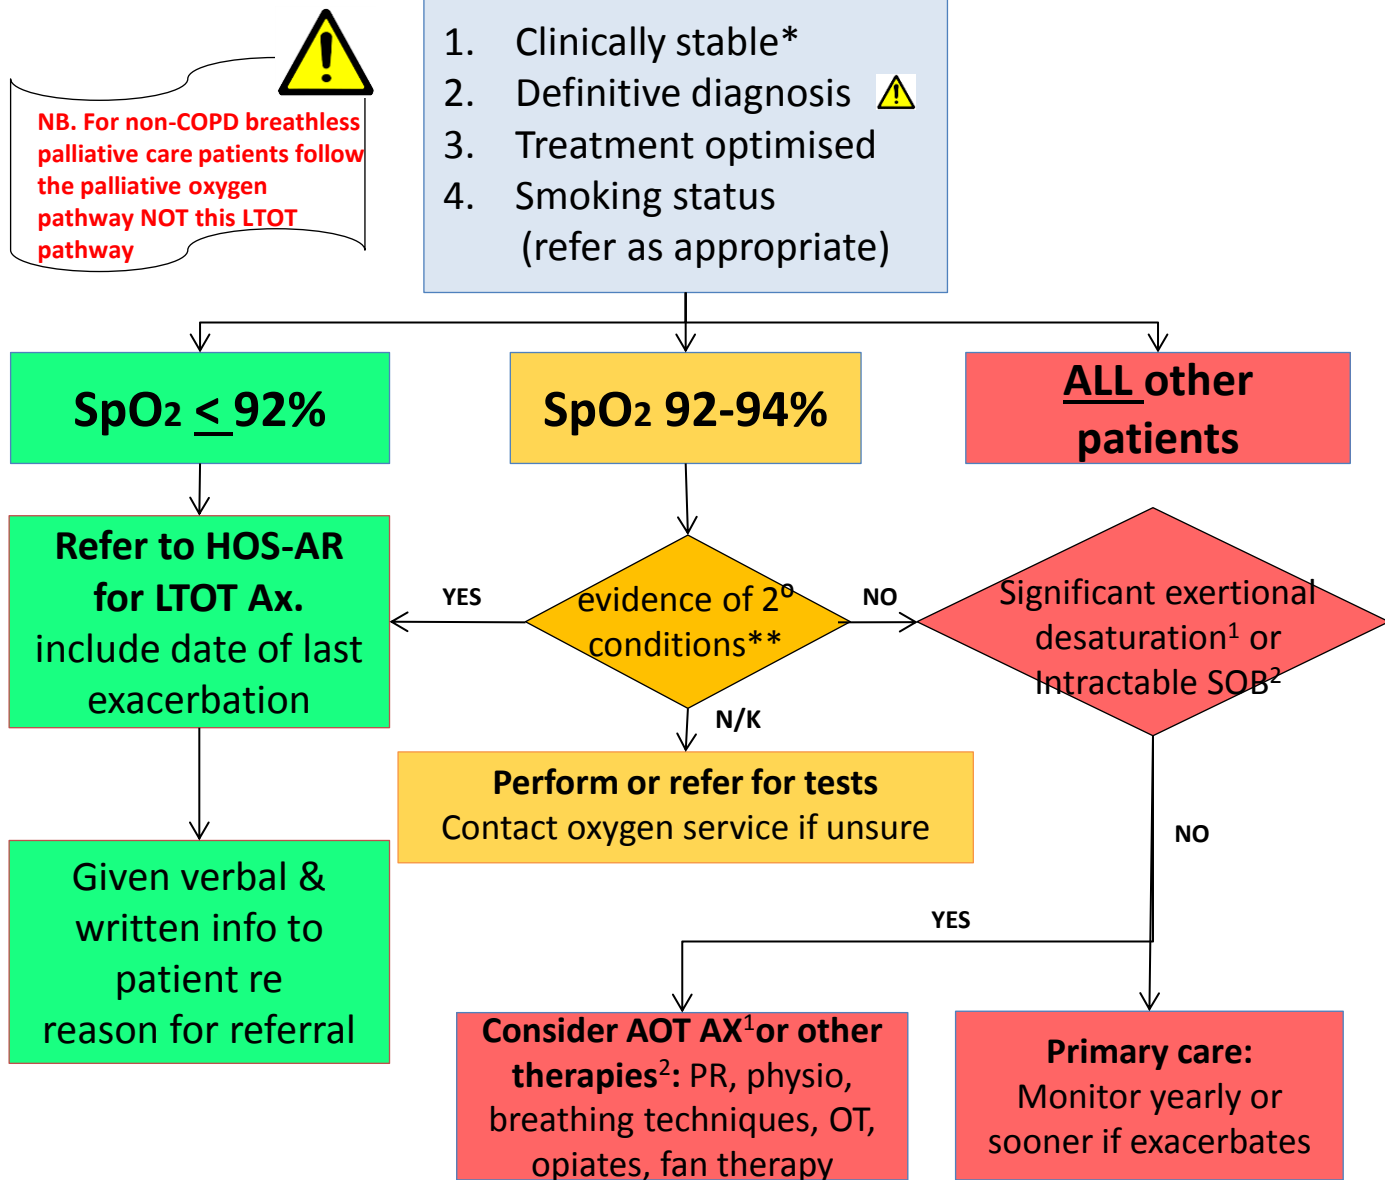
NB. For non-COPD breathless palliative care patients follow the palliative oxygen pathway NOT this LTOT pathway

1. Clinically stable*
2. Definitive diagnosis
3. Treatment optimised
4. Smoking status
(refer as appropriate)

$SpO_2 \leq 92\%$

$SpO_2$ 92-94%

ALL other patients

Refer to HOS-AR for LTOT Ax. include date of last exacerbation

YES

evidence of 2° conditions**

NO

Significant exertional desaturation$^1$ or Intractable SOB$^2$

N/K

Perform or refer for tests
Contact oxygen service if unsure

NO

Given verbal & written info to patient re reason for referral

YES

Consider AOT AX$^1$or other therapies$^2$: PR, physio, breathing techniques, OT, opiates, fan therapy

Primary care:
Monitor yearly or sooner if exacerbates